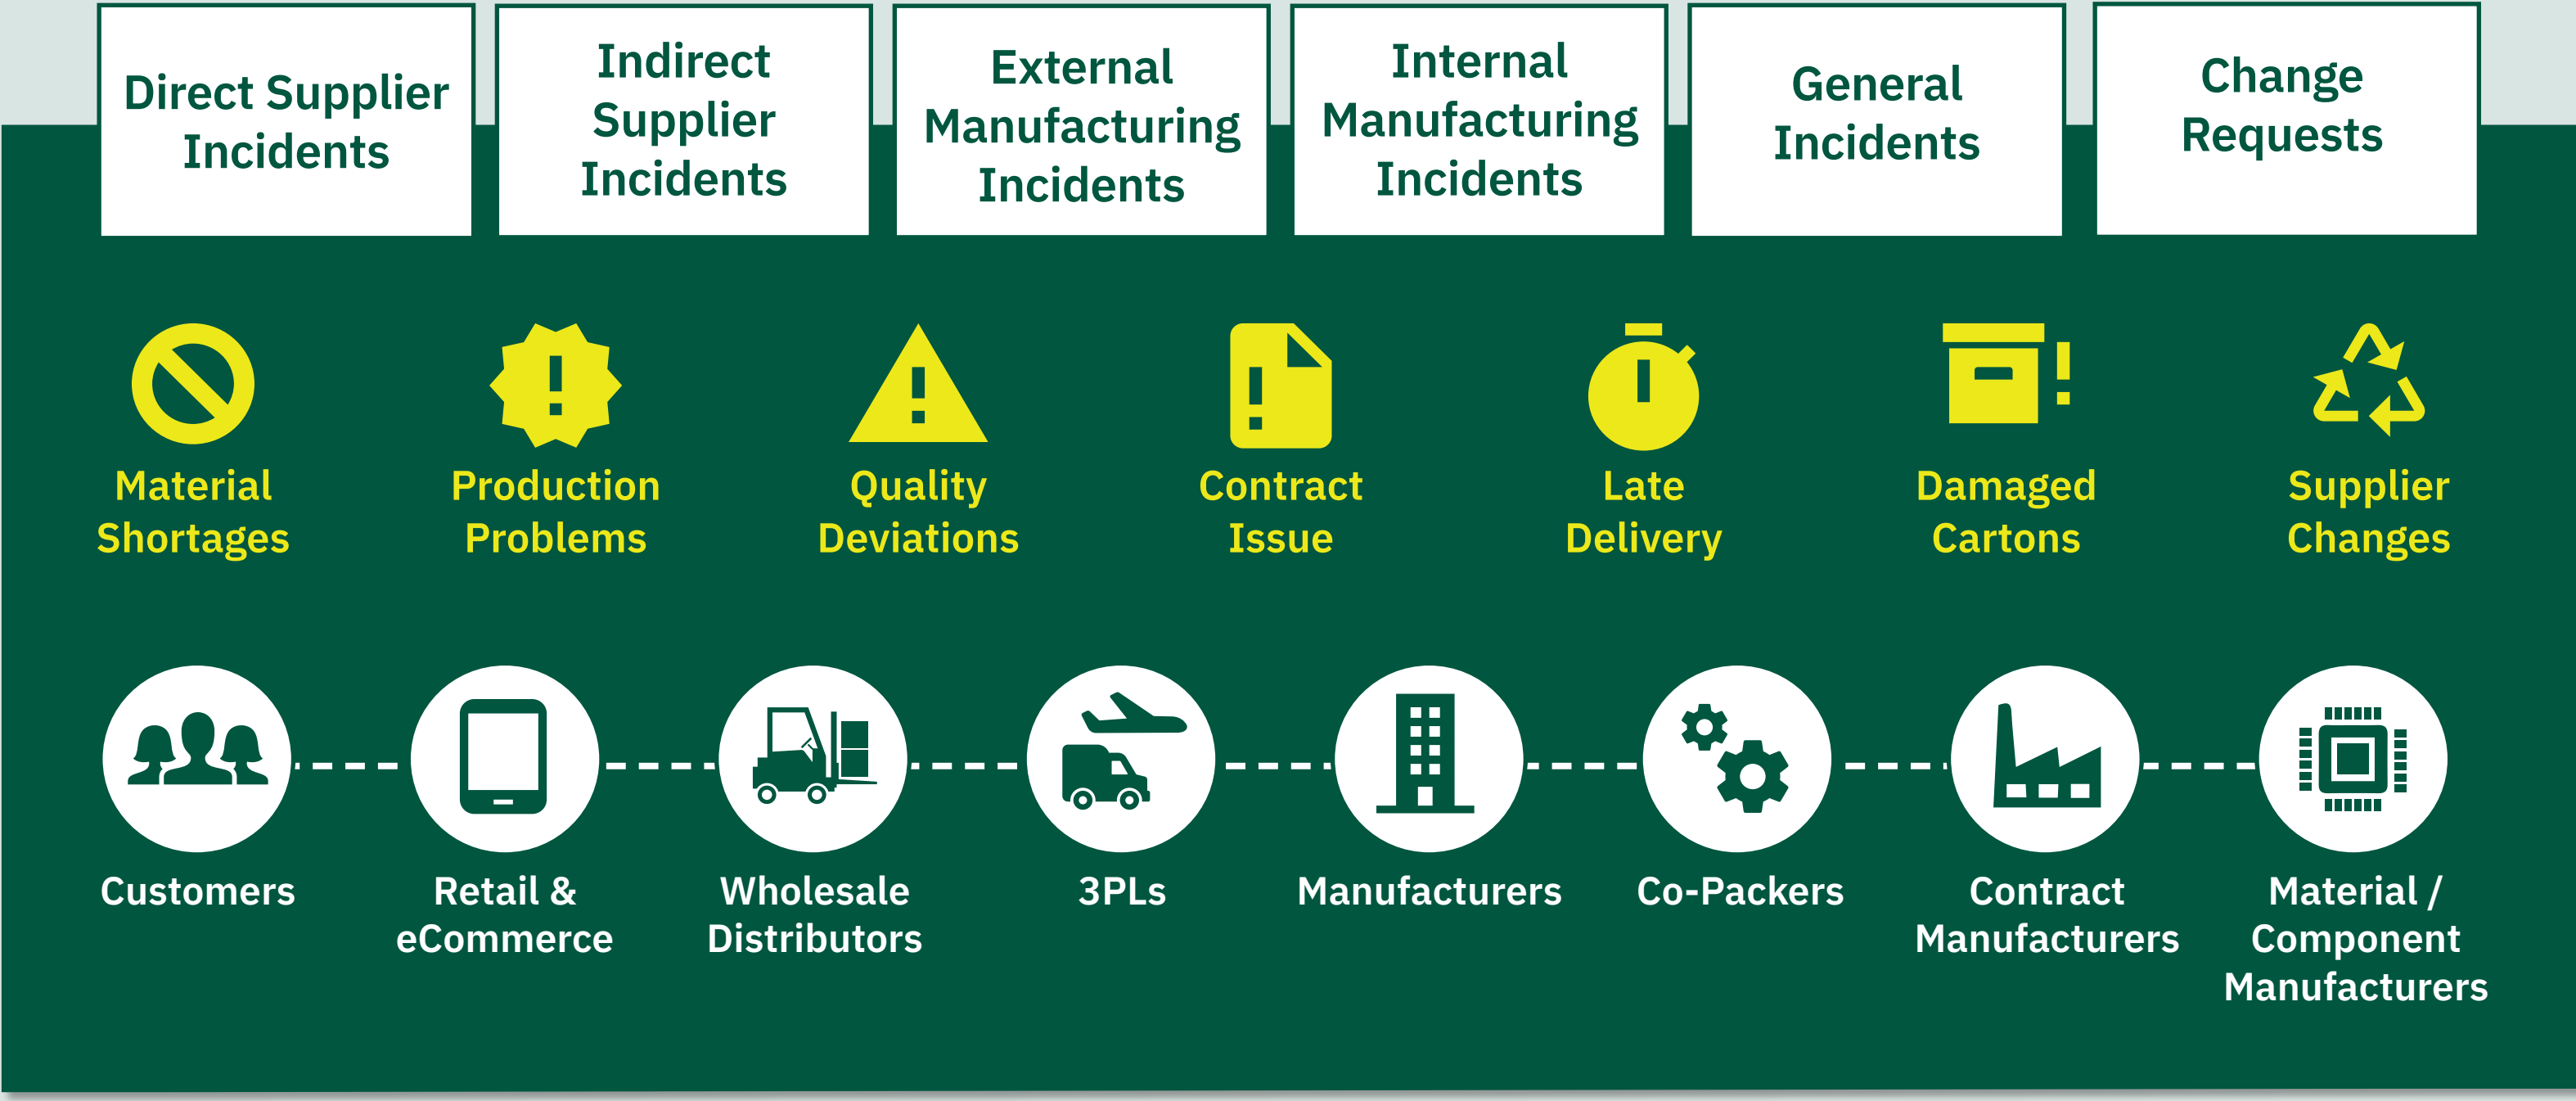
Direct Supplier Incidents

Indirect Supplier Incidents

External Manufacturing Incidents

Internal Manufacturing Incidents

General Incidents

Change Requests

Material Shortages

Production Problems

Quality Deviations

Contract Issue

Late Delivery

Damaged Cartons

Supplier Changes

Customers

Retail & eCommerce

Wholesale Distributors

3PLs

Manufacturers

Co-Packers

Contract Manufacturers

Material / Component Manufacturers